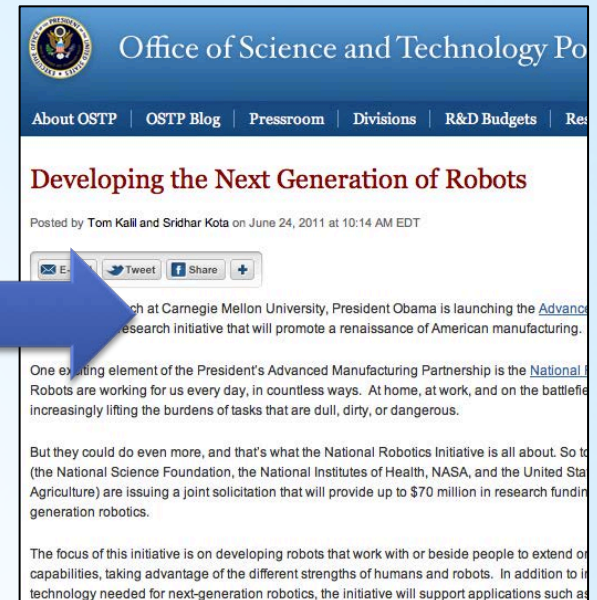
Office of Science and Technology Po

About OSTP | OSTP Blog | Pressroom | Divisions | R&D Budgets | Res

Developing the Next Generation of Robots

Posted by Tom Kalil and Sridhar Kota on June 24, 2011 at 10:14 AM EDT

E-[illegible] Tweet Share +

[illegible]ch at Carnegie Mellon University, President Obama is launching the Advance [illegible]esearch initiative that will promote a renaissance of American manufacturing.

One ex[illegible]ting element of the President's Advanced Manufacturing Partnership is the National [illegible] Robots are working for us every day, in countless ways. At home, at work, and on the battlefie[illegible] increasingly lifting the burdens of tasks that are dull, dirty, or dangerous.

But they could do even more, and that's what the National Robotics Initiative is all about. So to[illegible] (the National Science Foundation, the National Institutes of Health, NASA, and the United Sta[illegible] Agriculture) are issuing a joint solicitation that will provide up to $70 million in research fundin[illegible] generation robotics.

The focus of this initiative is on developing robots that work with or beside people to extend o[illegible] capabilities, taking advantage of the different strengths of humans and robots. In addition to i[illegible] technology needed for next-generation robotics, the initiative will support applications such a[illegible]